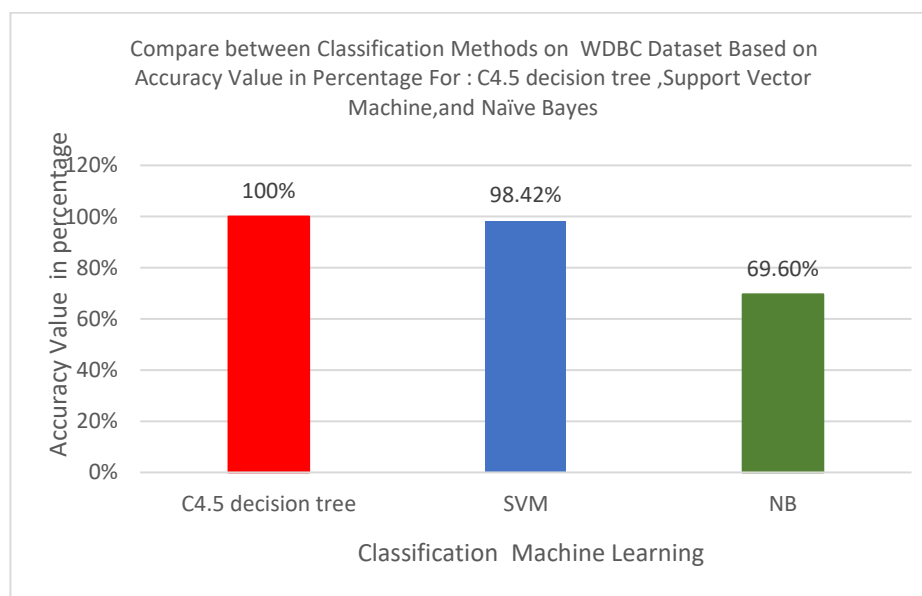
Compare between Classification Methods on WDBC Dataset Based on Accuracy Value in Percentage For : C4.5 decision tree ,Support Vector Machine,and Naïve Bayes

Accuracy Value in percentage

120%
100%
80%
60%
40%
20%
0%

100%
98.42%
69.60%

C4.5 decision tree
SVM
NB

Classification Machine Learning